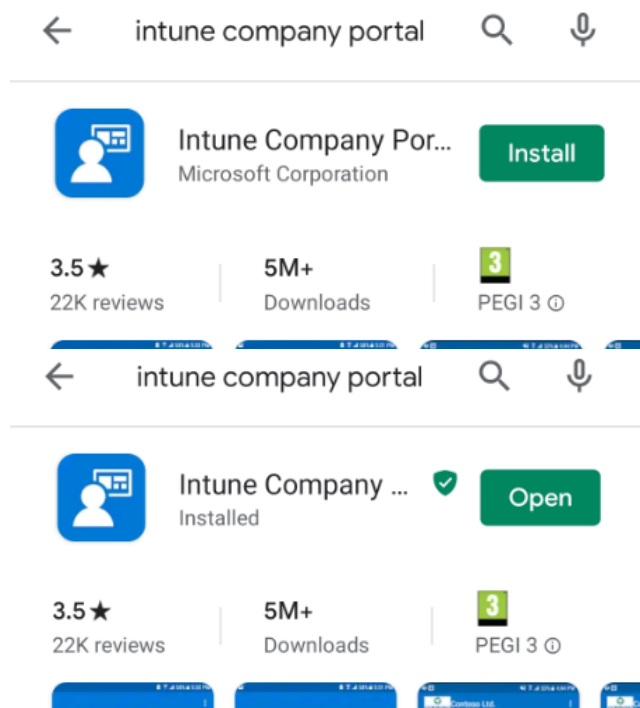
intune company portal

Intune Company Por...
Microsoft Corporation

Install

3.5★
22K reviews

5M+
Downloads

3
PEGI 3 ⓘ

intune company portal

Intune Company ...
Installed

Open

3.5★
22K reviews

5M+
Downloads

3
PEGI 3 ⓘ